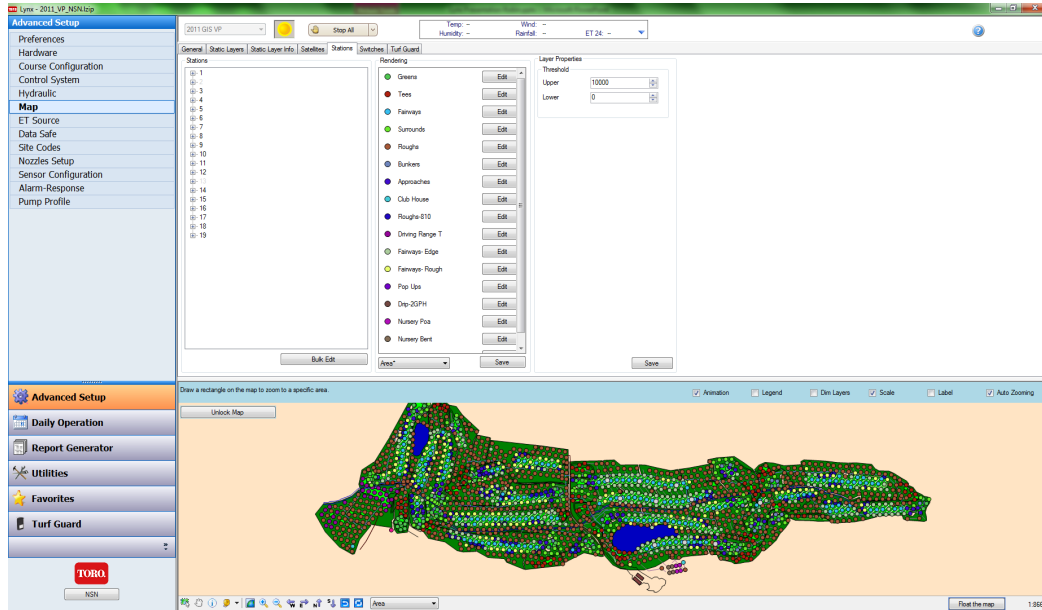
Lynx - 2011_VP_NSN.lzip

Advanced Setup
Preferences
Hardware
Course Configuration
Control System
Hydraulic
Map
ET Source
Data Safe
Site Codes
Nozzles Setup
Sensor Configuration
Alarm-Response
Pump Profile

2011 GIS VP
Stop All
Temp: --
Humidity: --
Wind: --
Rainfall: --
ET 24: --

General | Static Layers | Static Layer Info | Satellites | Stations | Switches | Turf Guard

Stations
1
2
3
4
5
6
7
8
9
10
11
12
13
14
15
16
17
18
19

Bulk Edit

Rendering
Greens Edit
Tees Edit
Fairways Edit
Surrounds Edit
Roughs Edit
Bunkers Edit
Approaches Edit
Club House Edit
Roughs-810 Edit
Driving Range T Edit
Fairways- Edge Edit
Fairways- Rough Edit
Pop Ups Edit
Drip-2GPH Edit
Nursery Poa Edit
Nursery Bent Edit

Area*
Save

Layer Properties
Threshold
Upper 10000
Lower 0

Save

Draw a rectangle on the map to zoom to a specific area.
Animation
Legend
Dim Layers
Scale
Label
Auto Zooming

Unlock Map

Advanced Setup
Daily Operation
Report Generator
Utilities
Favorites
Turf Guard

TORO.
NSN

Area
Float the map
1:869